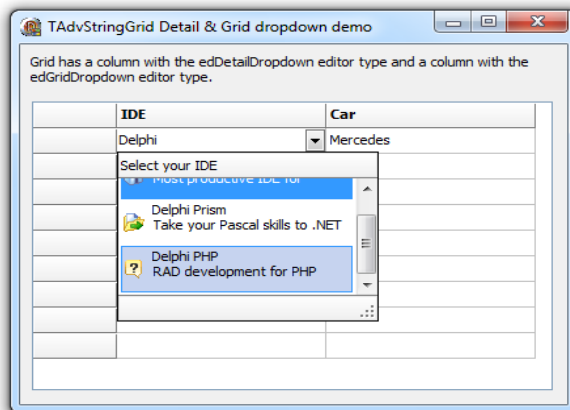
TAdvStringGrid Detail & Grid dropdown demo

Grid has a column with the edDetailDropdown editor type and a column with the edGridDropdown editor type.

| | IDE | Car |
|---|---|---|
| | Delphi | Mercedes |

Select your IDE

Most productive IDE for

Delphi Prism
Take your Pascal skills to .NET

Delphi PHP
RAD development for PHP